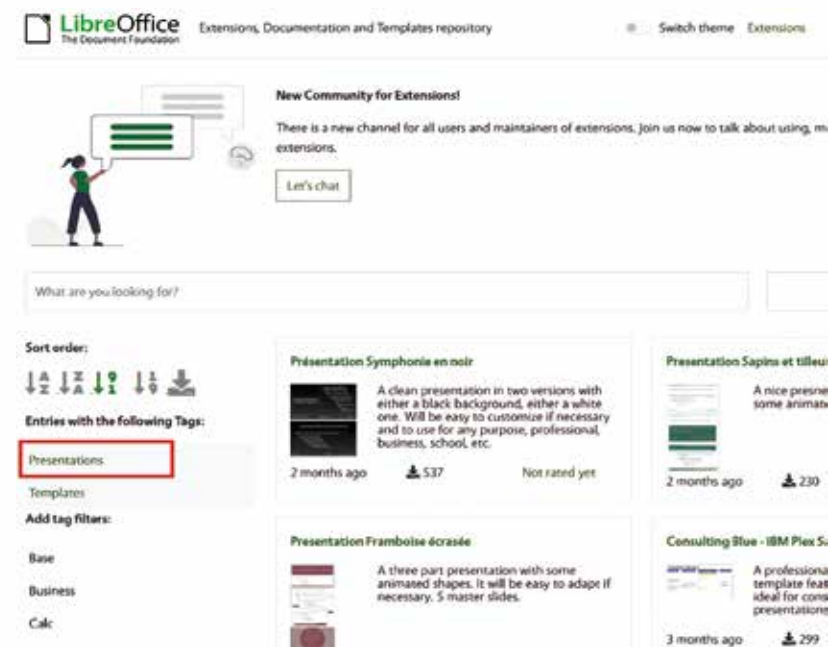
LibreOffice
The Document Foundation

Extensions, Documentation and Templates repository

Switch theme Extensions

New Community for Extensions!

There is a new channel for all users and maintainers of extensions. Join us now to talk about using, m extensions.

Let's chat

What are you looking for?

Sort order:

Entries with the following Tags:

Presentations

Templates

Add tag filters:

Base

Business

Calc

Présentation Symphonie en noir

A clean presentation in two versions with either a black background, either a white one. Will be easy to customize if necessary and to use for any purpose, professional, business, school, etc.

2 months ago 537 Not rated yet

Presentation Sapins et tilleu

A nice presne some animat

2 months ago 230

Presentation Framboise écrasée

A three part presentation with some animated shapes. It will be easy to adapt if necessary. 5 master slides.

Consulting Blue - IBM Plex S

A professiona template feat ideal for cons presentation

3 months ago 299